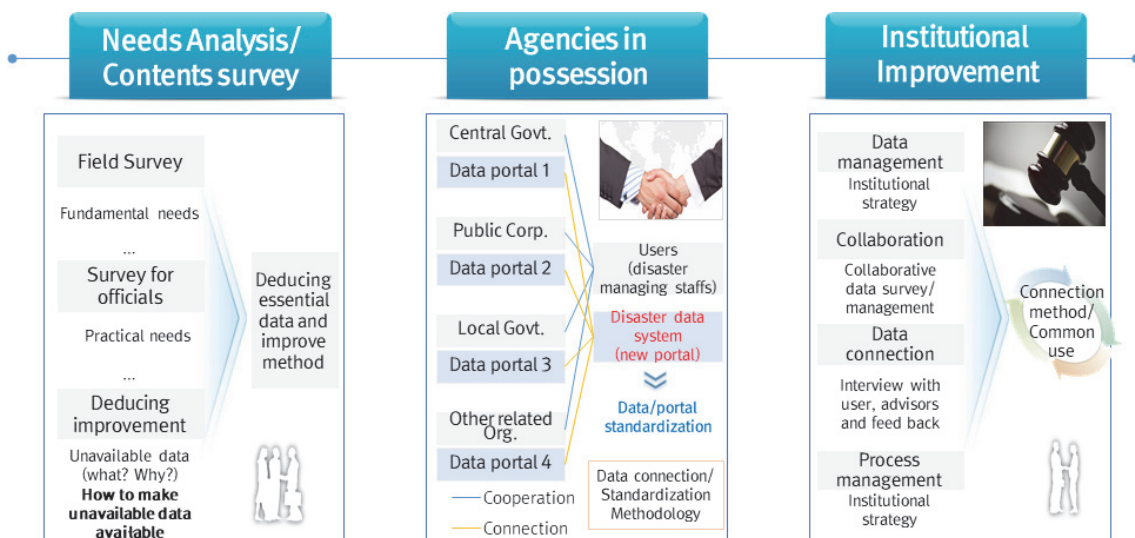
Needs Analysis/ Contents survey

Field Survey

Fundamental needs

...

Survey for officials

Practical needs

...

Deducing improvement

Unavailable data (what? Why?)

**How to make unavailable data available**

Deducing essential data and improve method

Agencies in possession

Central Govt.

Data portal 1

Public Corp.

Data portal 2

Local Govt.

Data portal 3

Other related Org.

Data portal 4

Cooperation

Connection

Users (disaster managing staffs)

Disaster data system (new portal)

Data/portal standardization

Data connection/ Standardization Methodology

Institutional Improvement

Data management

Institutional strategy

Collaboration

Collaborative data survey/ management

Data connection

Interview with user, advisors and feed back

Process management

Institutional strategy

Connection method/ Common use